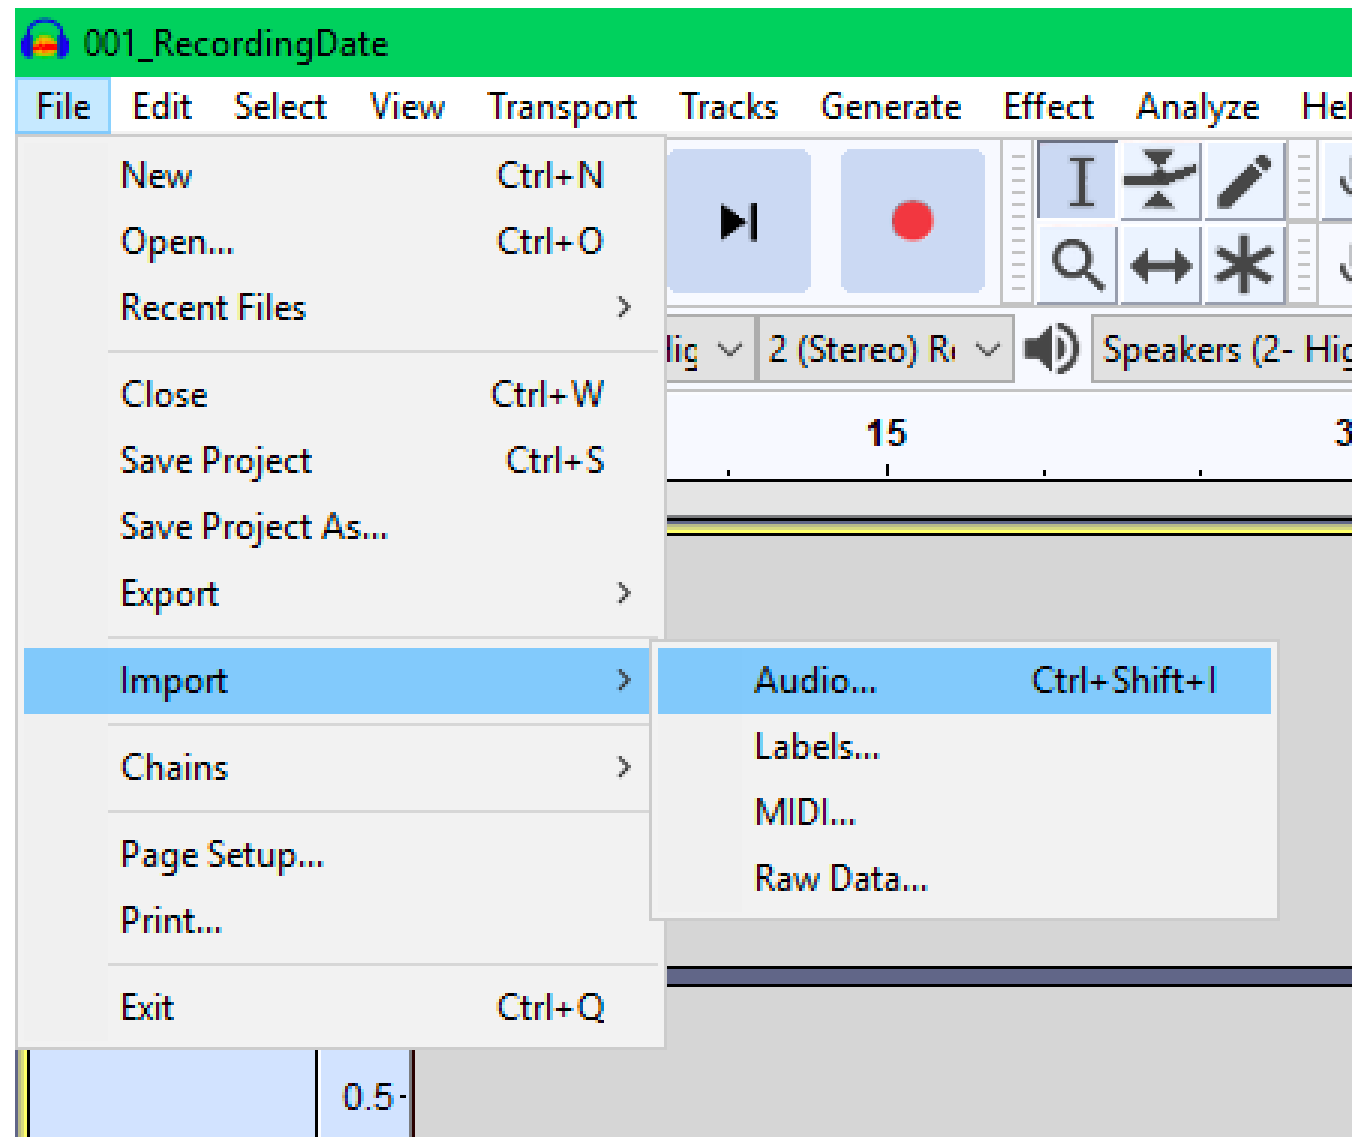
001_RecordingDate

File Edit Select View Transport Tracks Generate Effect Analyze Hel

New Ctrl+N
Open... Ctrl+O
Recent Files
Close Ctrl+W
Save Project Ctrl+S
Save Project As...
Export
Import
Chains
Page Setup...
Print...
Exit Ctrl+Q

Audio... Ctrl+Shift+I
Labels...
MIDI...
Raw Data...

lic
2 (Stereo) R
Speakers (2- Hig

15
3

0.5